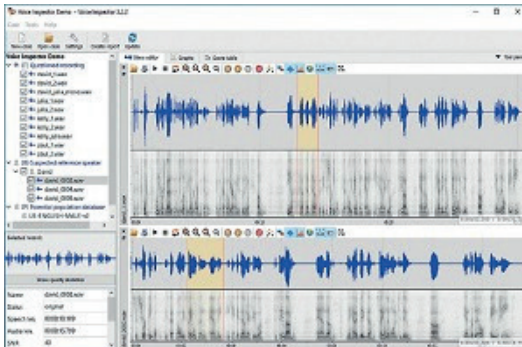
Voice Inspector Demo - VoiceInspector 3.2.2

Case Tools Help

New case Open case Settings Create report Update

Voice Inspector Demo

(Q) Questioned recording

david_1.wav

david_2.wav

david_pba.wav

julia_1.wav

julia_2.wav

kitty_1.wav

kitty_2.wav

kitty_pba.wav

paul_1.wav

paul_2.wav

(S) Suspected reference speaker

1. David

david_0001.wav

david_0002.wav

david_0003.wav

(P) Potential population database

US ENGLISH MALE

Selected records

Voice quality statistics

Name david_0001.wav

Status original

Speech len. 00:00:10.959

Media len. 00:00:15.709

SNR 40

Wave editor Graphs Score table

Set plot

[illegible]